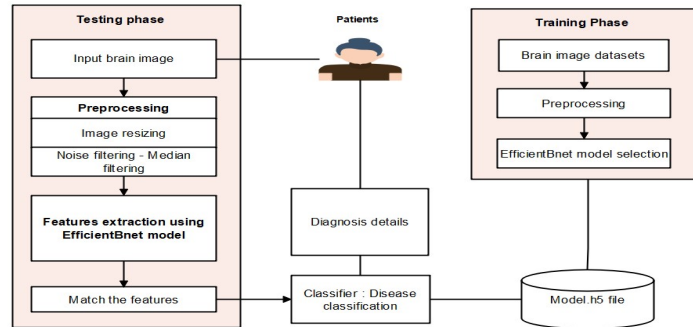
Testing phase

Input brain image

Preprocessing

Image resizing

Noise filtering - Median filtering

Features extraction using EfficientBnet model

Match the features

Patients

Diagnosis details

Classifier : Disease classification

Training Phase

Brain image datasets

Preprocessing

EfficientBnet model selection

Model.h5 file